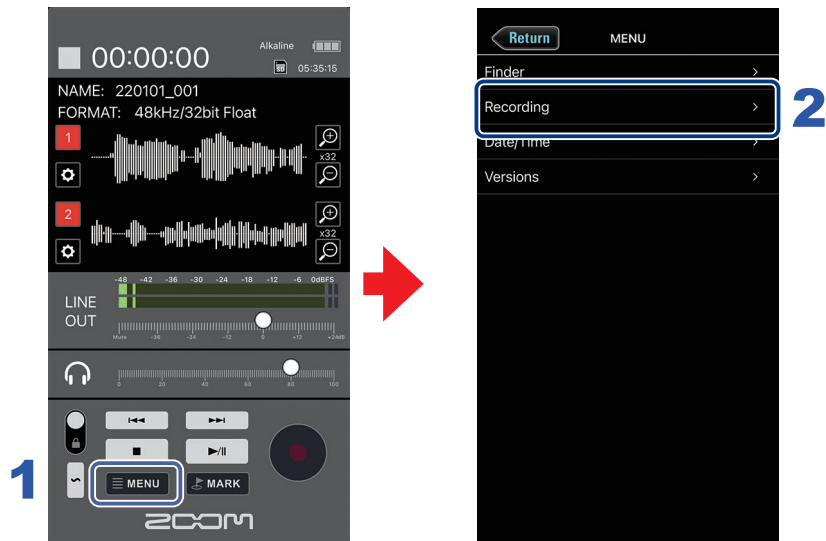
00:00:00
Alkaline
05:35:15
NAME: 220101_001
FORMAT: 48kHz/32bit Float
1
x32
2
x32
-48 -42 -36 -30 -24 -18 -12 -6 0dBFS
LINE OUT
Mute -36 -24 -12 0 +12 +24dB
0 20 40 60 80 100
MENU
MARK
ZOOM
1

Return
MENU
Finder
Recording
Date/Time
Versions
2